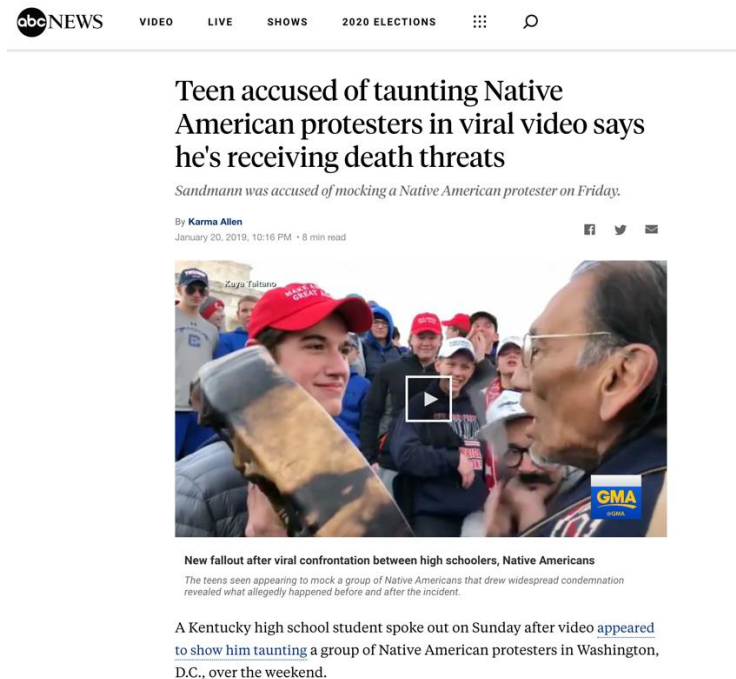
abcNEWS VIDEO LIVE SHOWS 2020 ELECTIONS

Teen accused of taunting Native American protesters in viral video says he's receiving death threats

Sandmann was accused of mocking a Native American protester on Friday.

By Karma Allen
January 20, 2019, 10:16 PM • 8 min read

Kaya Taitano

MAKE AMERICA GREAT AGAIN

GMA
@GMA

New fallout after viral confrontation between high schoolers, Native Americans

The teens seen appearing to mock a group of Native Americans that drew widespread condemnation revealed what allegedly happened before and after the incident.

A Kentucky high school student spoke out on Sunday after video appeared to show him taunting a group of Native American protesters in Washington, D.C., over the weekend.